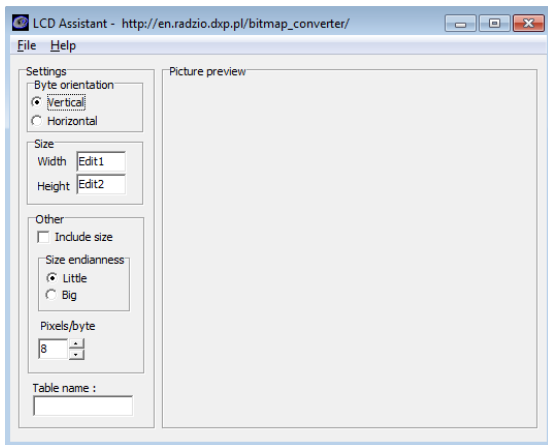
LCD Assistant - http://en.radzio.dxp.pl/bitmap_converter/

File Help

Settings

Byte orientation

Vertical

Horizontal

Size

Width Edit1

Height Edit2

Other

Include size

Size endianness

Little

Big

Pixels/byte

8

Table name :

Picture preview